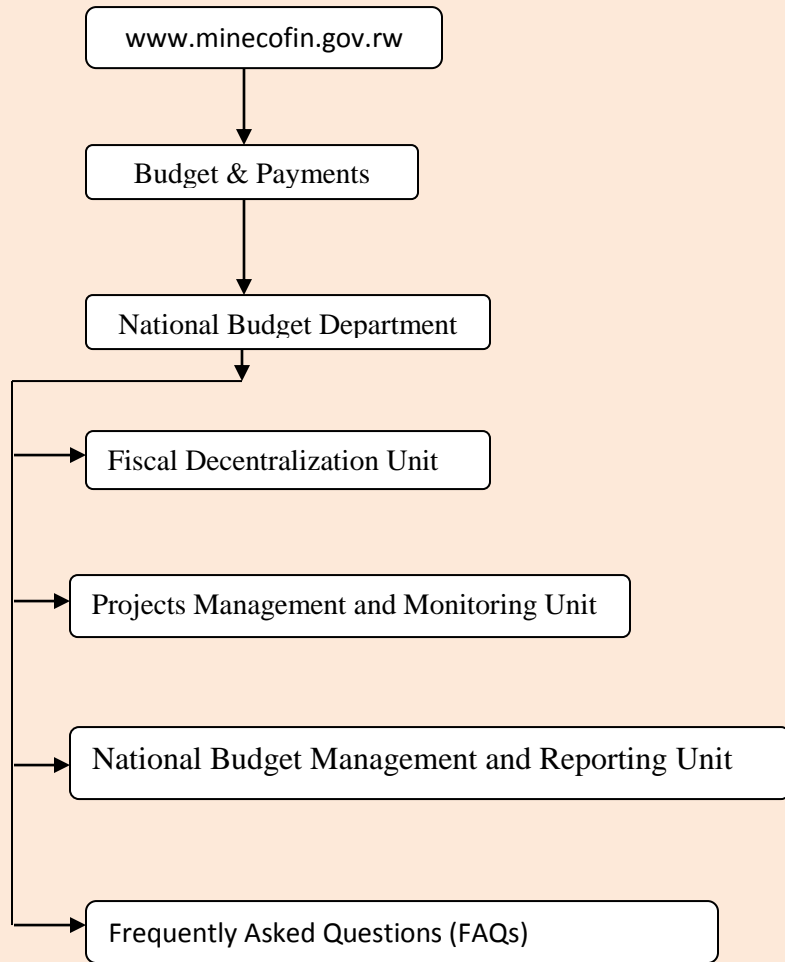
www.minecofin.gov.rw

Budget & Payments

National Budget Department

Fiscal Decentralization Unit

Projects Management and Monitoring Unit

National Budget Management and Reporting Unit

Frequently Asked Questions (FAQs)